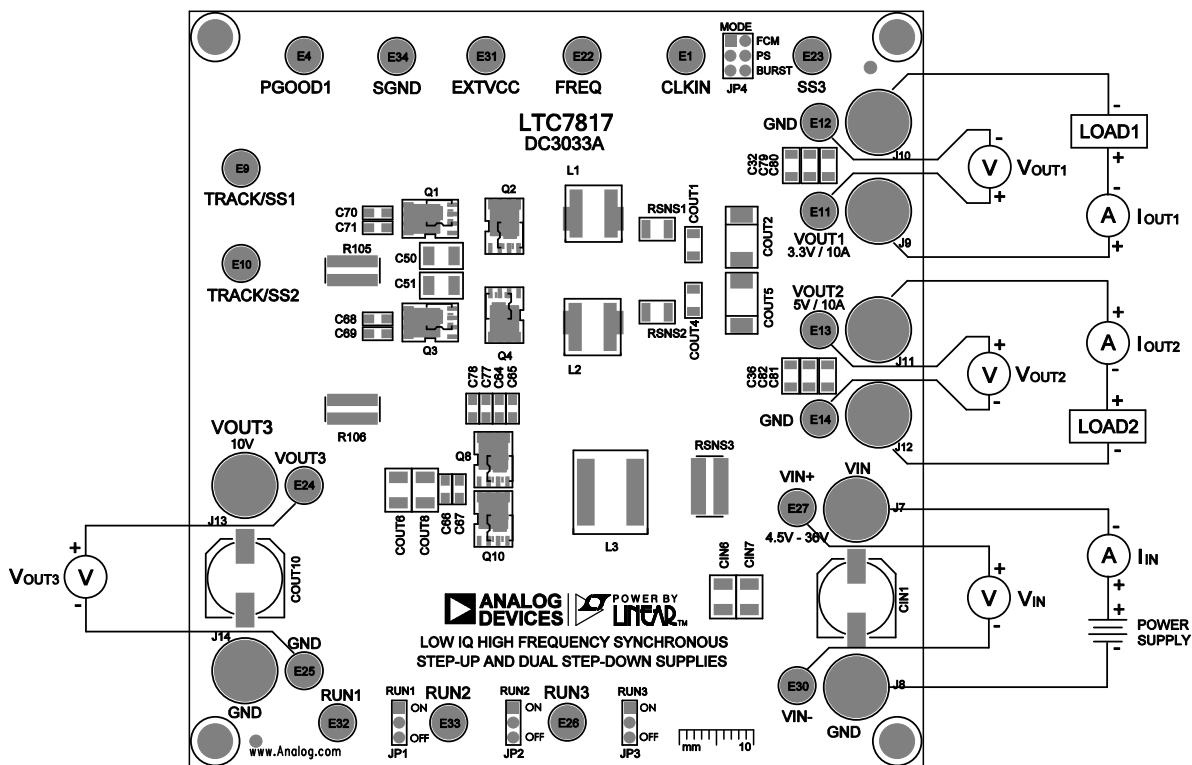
MODE
FCM
PS
BURST
E4 E34 E31 E22 E1 E23
PGOOD1 SGND EXTVCC FREQ CLKIN JP4 SS3

LTC7817
DC3033A

GND E12
J10
LOAD1
-
+
C32 C79 C80
V $V_{OUT1}$
-
+
E9
TRACK/SS1
Q1 Q2 L1
C70 C71
RSNS1 COUT1 COUT2
E11
VOUT1
3.3V / 10A
J9
A $I_{OUT1}$
-
+
R105
C50
C51
E10
TRACK/SS2
C68 C69
Q3 Q4 L2
RSNS2 COUT4 COUT5
VOUT2
5V / 10A
E13
J11
+
A $I_{OUT2}$
-
C36 C82 C81
V $V_{OUT2}$
+
-
GND E14
J12
LOAD2
+
-
C78 C77 C84 C85
R106
VOUT3
10V
VOUT3
E24
Q8
RSNS3
J13
COUT6 COUT8 C66 C67
Q10
L3
VIN+ E27
VIN
4.5V - 36V
J7
+
A $I_{IN}$
-
$V_{OUT3}$ V
+
-
COUT10
CIN6 CIN7
CIN1
V $V_{IN}$
+
-
+
+
POWER SUPPLY
-
ANALOG DEVICES
POWER BY LINEAR
LOW IQ HIGH FREQUENCY SYNCHRONOUS
STEP-UP AND DUAL STEP-DOWN SUPPLIES
J14
GND
E25
GND
E30
VIN-
J8
GND
RUN1
E32
RUN1 ON OFF JP1
RUN2 E33
RUN2 ON OFF JP2
RUN3 E26
RUN3 ON OFF JP3
mm 10
www.Analog.com